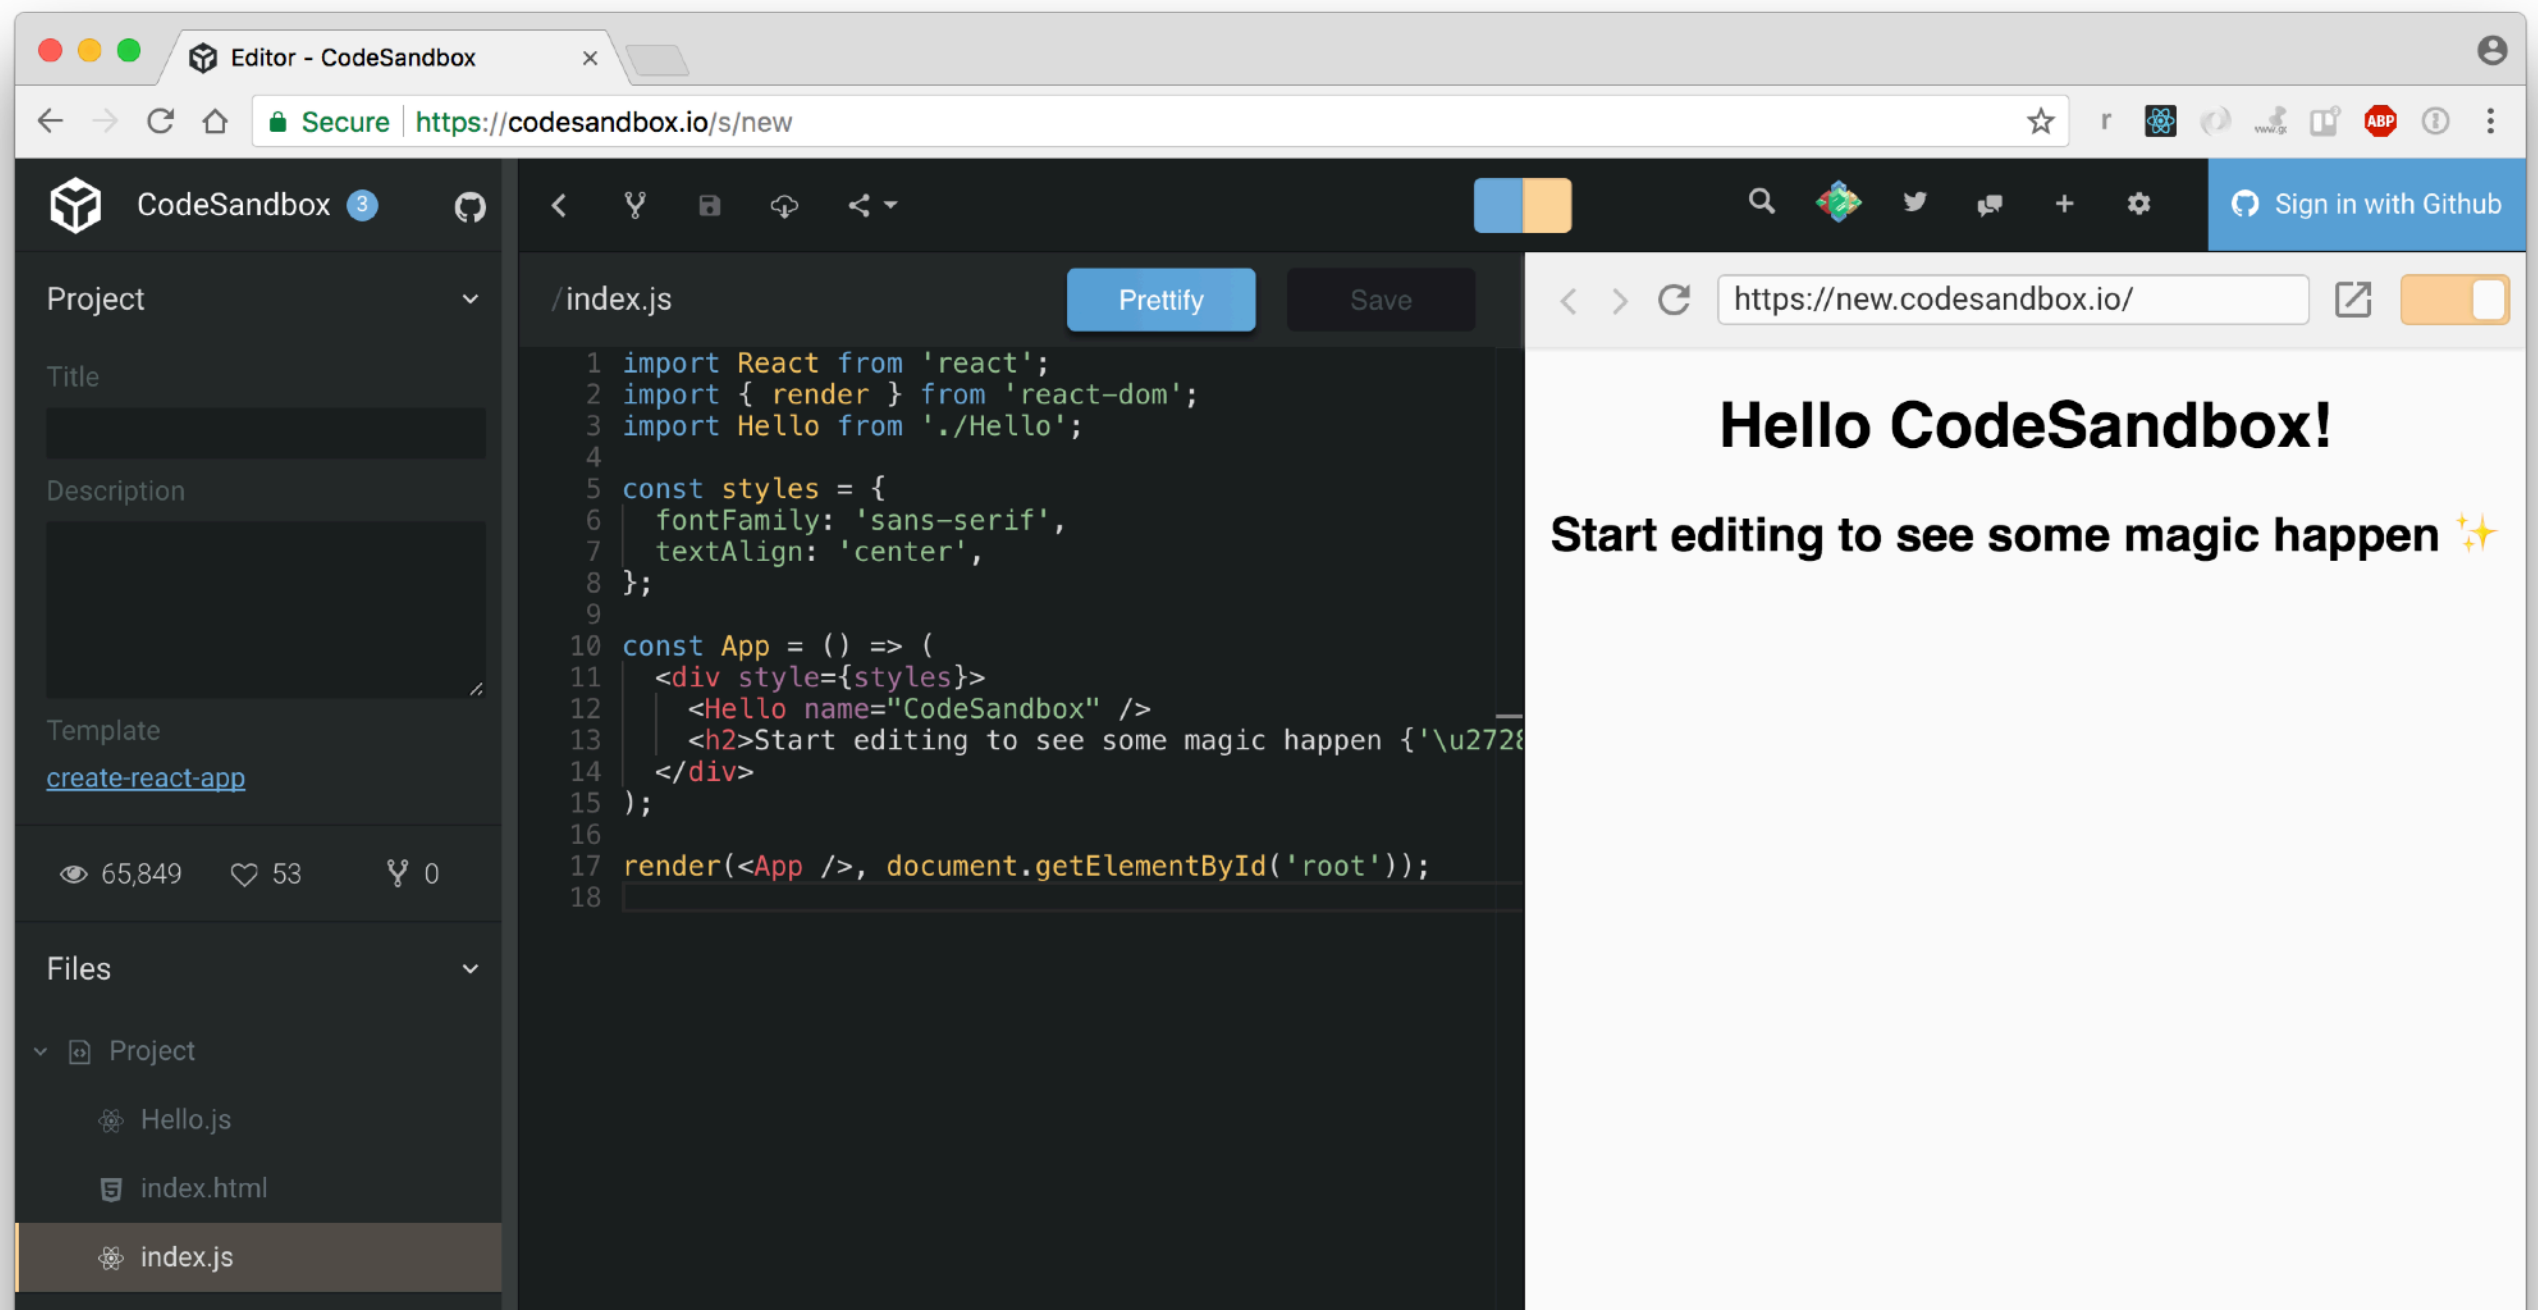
Editor - CodeSandbox ×

Secure https://codesandbox.io/s/new

CodeSandbox 3

Sign in with Github

Project

Title

Description

Template

create-react-app

65,849 53 0

Files

Project

Hello.js

index.html

index.js

/index.js

Prettify

Save

1 import React from 'react';
2 import { render } from 'react-dom';
3 import Hello from './Hello';
4
5 const styles = {
6 fontFamily: 'sans-serif',
7 textAlign: 'center',
8 };
9
10 const App = () => (
11 <div style={styles}>
12 <Hello name="CodeSandbox" />
13 <h2>Start editing to see some magic happen {'\u272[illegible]
14 </div>
15 );
16
17 render(<App />, document.getElementById('root'));
18

https://new.codesandbox.io/

Hello CodeSandbox!

Start editing to see some magic happen ✨